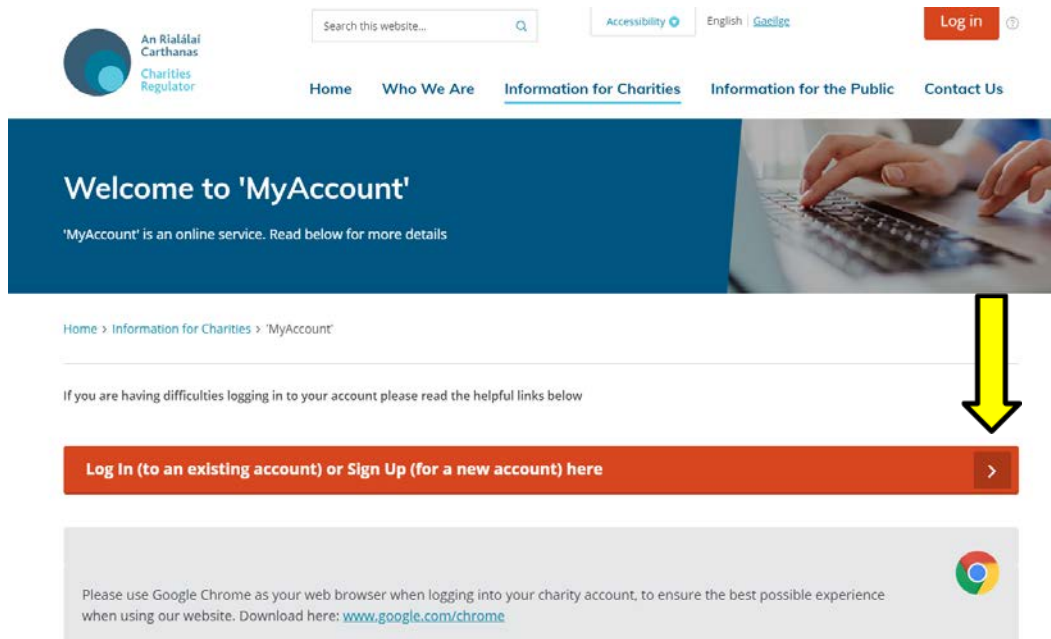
An Rialálaí Carthanas
Charities Regulator

Search this website...

Accessibility

English | Gaeilge

Log in

Home Who We Are Information for Charities Information for the Public Contact Us

Welcome to 'MyAccount'

'MyAccount' is an online service. Read below for more details

Home > Information for Charities > 'MyAccount'

If you are having difficulties logging in to your account please read the helpful links below

Log In (to an existing account) or Sign Up (for a new account) here

Please use Google Chrome as your web browser when logging into your charity account, to ensure the best possible experience when using our website. Download here: www.google.com/chrome